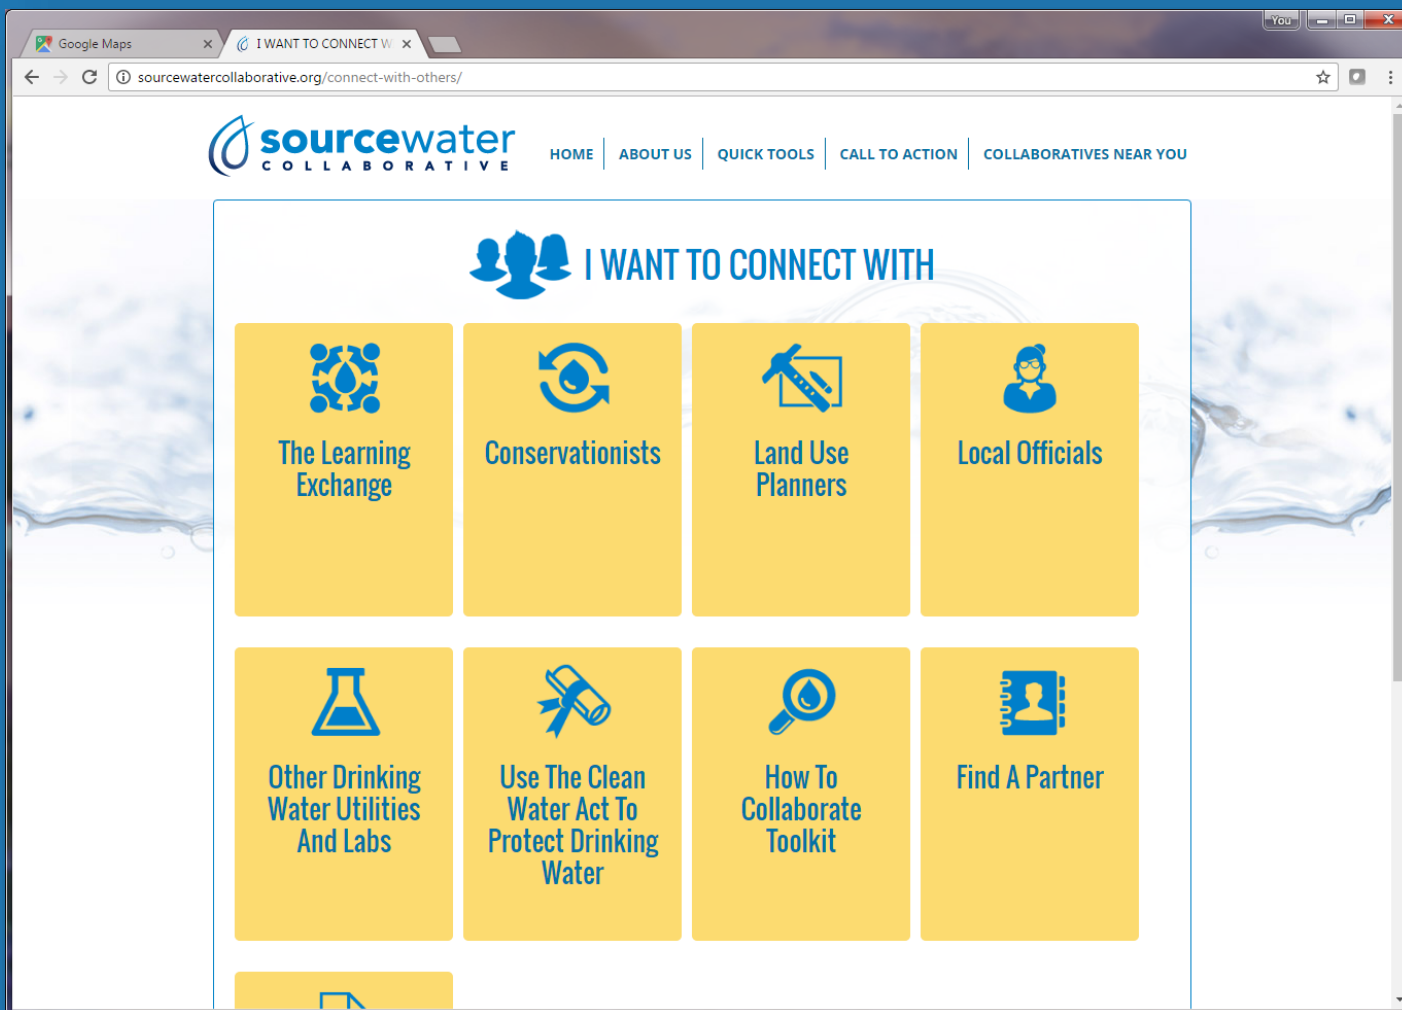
Google Maps ×
I WANT TO CONNECT W ×
You
sourcewatercollaborative.org/connect-with-others/

sourcewater COLLABORATIVE

HOME | ABOUT US | QUICK TOOLS | CALL TO ACTION | COLLABORATIVES NEAR YOU

I WANT TO CONNECT WITH

The Learning Exchange

Conservationists

Land Use Planners

Local Officials

Other Drinking Water Utilities And Labs

Use The Clean Water Act To Protect Drinking Water

How To Collaborate Toolkit

Find A Partner